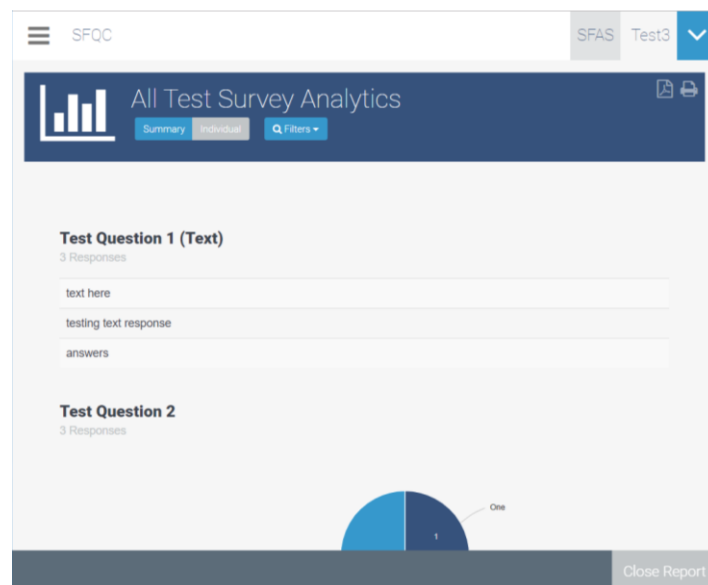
SFQC

SFAS Test3

All Test Survey Analytics

Summary Individual

Filters

Test Question 1 (Text)

3 Responses

| text here |
|---|
| testing text response |
| answers |

Test Question 2

3 Responses

One

1

Close Report